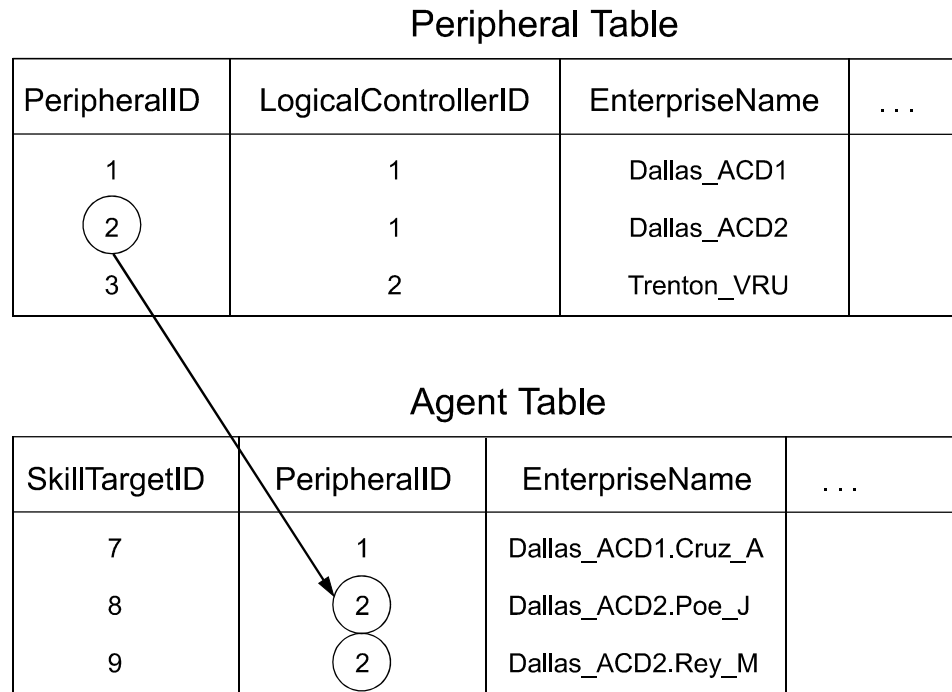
Peripheral Table

| PeripheralID | LogicalControllerID | EnterpriseName | . . . |
|---|---|---|---|
| 1 | 1 | Dallas_ACD1 | |
| 2 | 1 | Dallas_ACD2 | |
| 3 | 2 | Trenton_VRU | |

Agent Table

| SkillTargetID | PeripheralID | EnterpriseName | . . . |
|---|---|---|---|
| 7 | 1 | Dallas_ACD1.Cruz_A | |
| 8 | 2 | Dallas_ACD2.Poe_J | |
| 9 | 2 | Dallas_ACD2.Rey_M | |